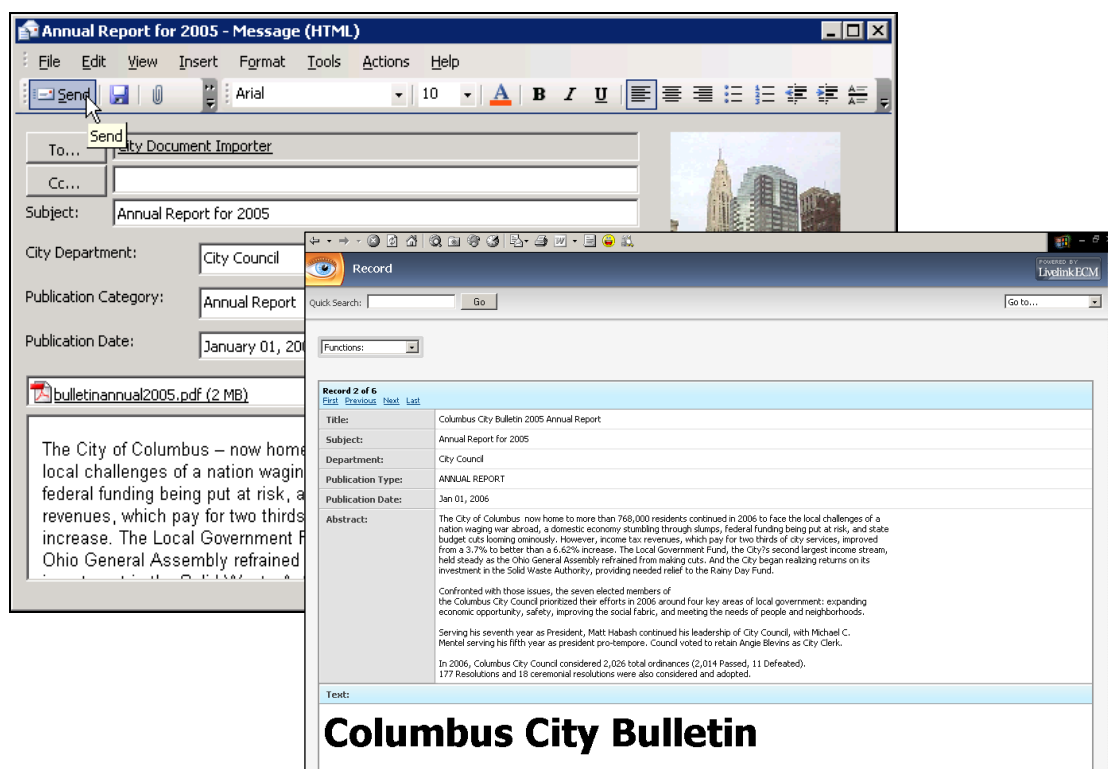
Annual Report for 2005 - Message (HTML)

File Edit View Insert Format Tools Actions Help

Send Arial 10 A B I U

Send

To... City Document Importer

Cc...

Subject: Annual Report for 2005

City Department: City Council

Publication Category: Annual Report

Publication Date: January 01, 20

bulletinannual2005.pdf (2 MB)

The City of Columbus – now home local challenges of a nation wagin federal funding being put at risk, a revenues, which pay for two thirds increase. The Local Government F Ohio General Assembly refrained

Record

POWERED BY LivelinkECM

Quick Search: Go

Go to...

Functions:

Record 2 of 6
First Previous Next Last

| | |
|---|---|
| Title: | Columbus City Bulletin 2005 Annual Report |
| Subject: | Annual Report for 2005 |
| Department: | City Council |
| Publication Type: | ANNUAL REPORT |
| Publication Date: | Jan 01, 2006 |
| Abstract: | The City of Columbus now home to more than 768,000 residents continued in 2006 to face the local challenges of a nation waging war abroad, a domestic economy stumbling through slumps, federal funding being put at risk, and state budget cuts looming ominously. However, income tax revenues, which pay for two thirds of city services, improved from a 3.7% to better than a 6.62% increase. The Local Government Fund, the City?s second largest income stream, held steady as the Ohio General Assembly refrained from making cuts. And the City began realizing returns on its investment in the Solid Waste Authority, providing needed relief to the Rainy Day Fund.<br><br>Confronted with those issues, the seven elected members of the Columbus City Council prioritized their efforts in 2006 around four key areas of local government: expanding economic opportunity, safety, improving the social fabric, and meeting the needs of people and neighborhoods.<br><br>Serving his seventh year as President, Matt Habash continued his leadership of City Council, with Michael C. Mentel serving his fifth year as president pro-tempore. Council voted to retain Angie Blevins as City Clerk.<br><br>In 2006, Columbus City Council considered 2,026 total ordinances (2,014 Passed, 11 Defeated). 177 Resolutions and 18 ceremonial resolutions were also considered and adopted. |

Text:

Columbus City Bulletin